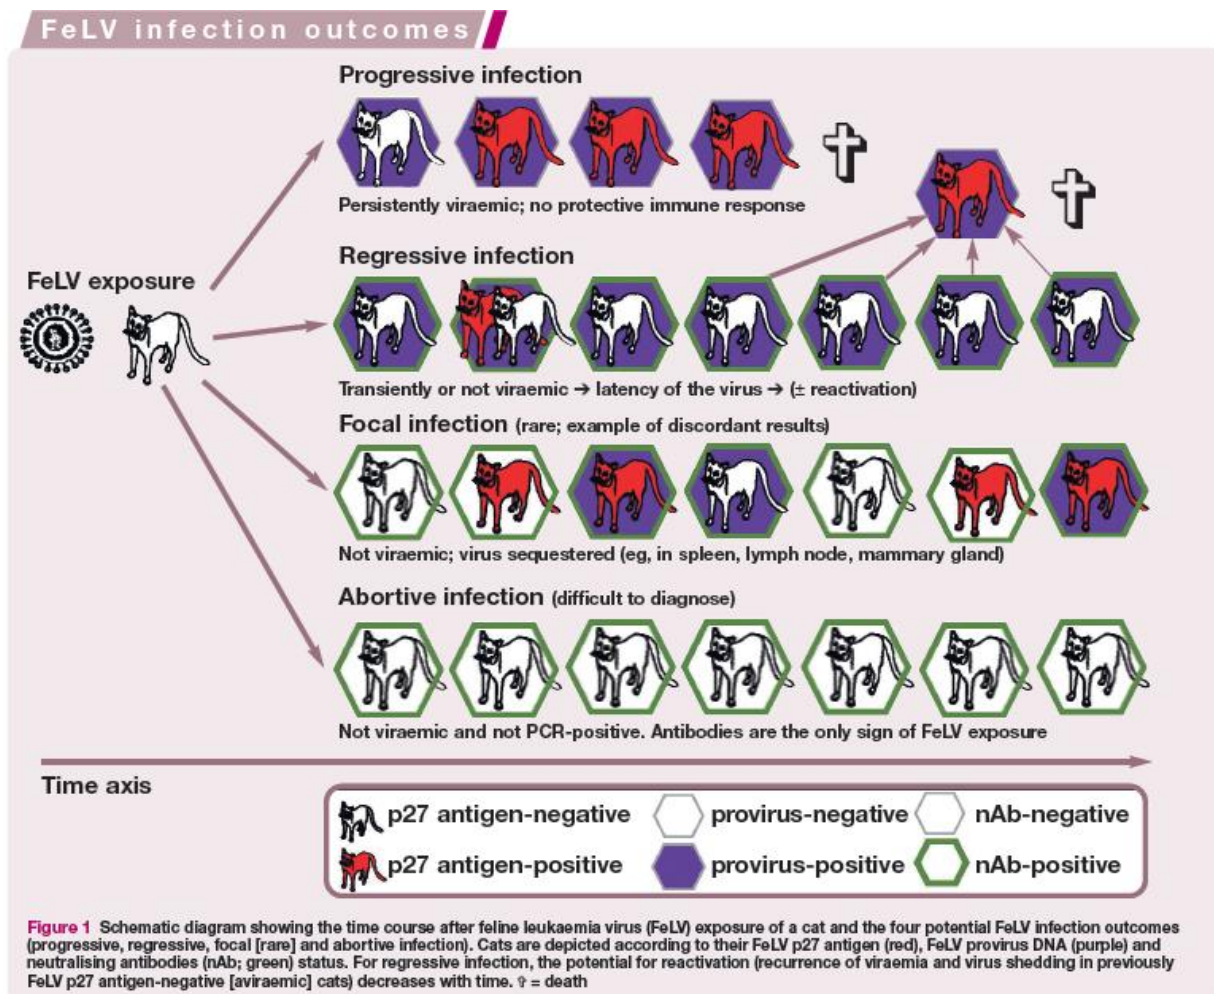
FeLV infection outcomes

Progressive infection

Persistently viraemic; no protective immune response

FeLV exposure

Regressive infection

Transiently or not viraemic → latency of the virus → (± reactivation)

Focal infection (rare; example of discordant results)

Not viraemic; virus sequestered (eg, in spleen, lymph node, mammary gland)

Abortive infection (difficult to diagnose)

Not viraemic and not PCR-positive. Antibodies are the only sign of FeLV exposure

Time axis

p27 antigen-negative
provirus-negative
nAb-negative
p27 antigen-positive
provirus-positive
nAb-positive

Figure 1 Schematic diagram showing the time course after feline leukaemia virus (FeLV) exposure of a cat and the four potential FeLV infection outcomes (progressive, regressive, focal [rare] and abortive infection). Cats are depicted according to their FeLV p27 antigen (red), FeLV provirus DNA (purple) and neutralising antibodies (nAb; green) status. For regressive infection, the potential for reactivation (recurrence of viraemia and virus shedding in previously FeLV p27 antigen-negative [aviraemic] cats) decreases with time. ✝ = death